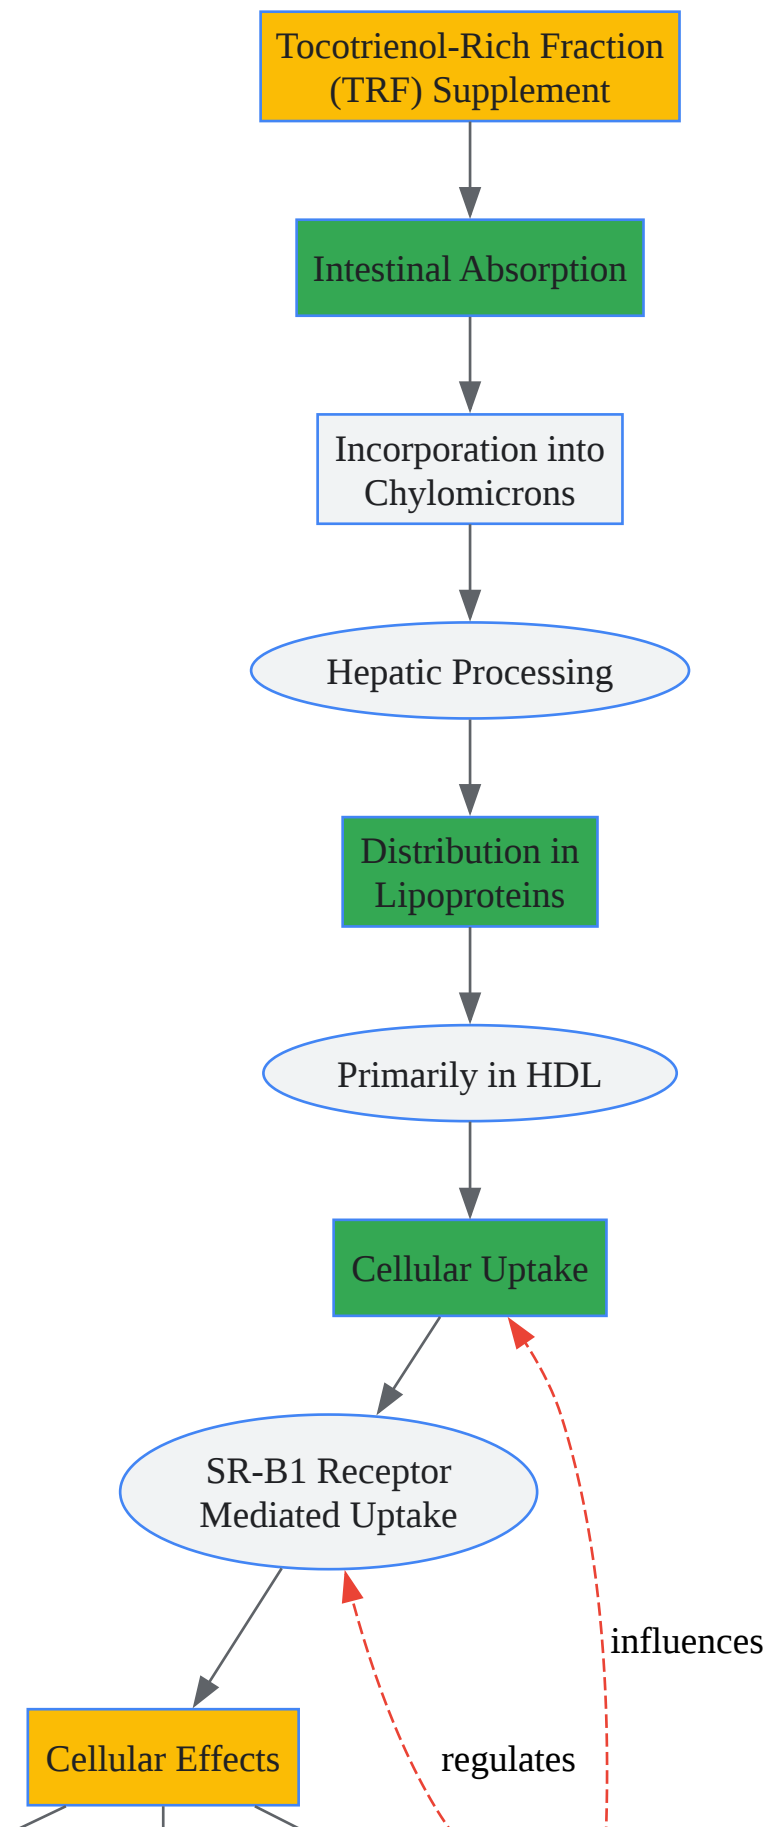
Tocotrienol-Rich Fraction (TRF) Supplement

Intestinal Absorption

Incorporation into Chylomicrons

Hepatic Processing

Distribution in Lipoproteins

Primarily in HDL

Cellular Uptake

SR-B1 Receptor Mediated Uptake

influences

regulates

Cellular Effects